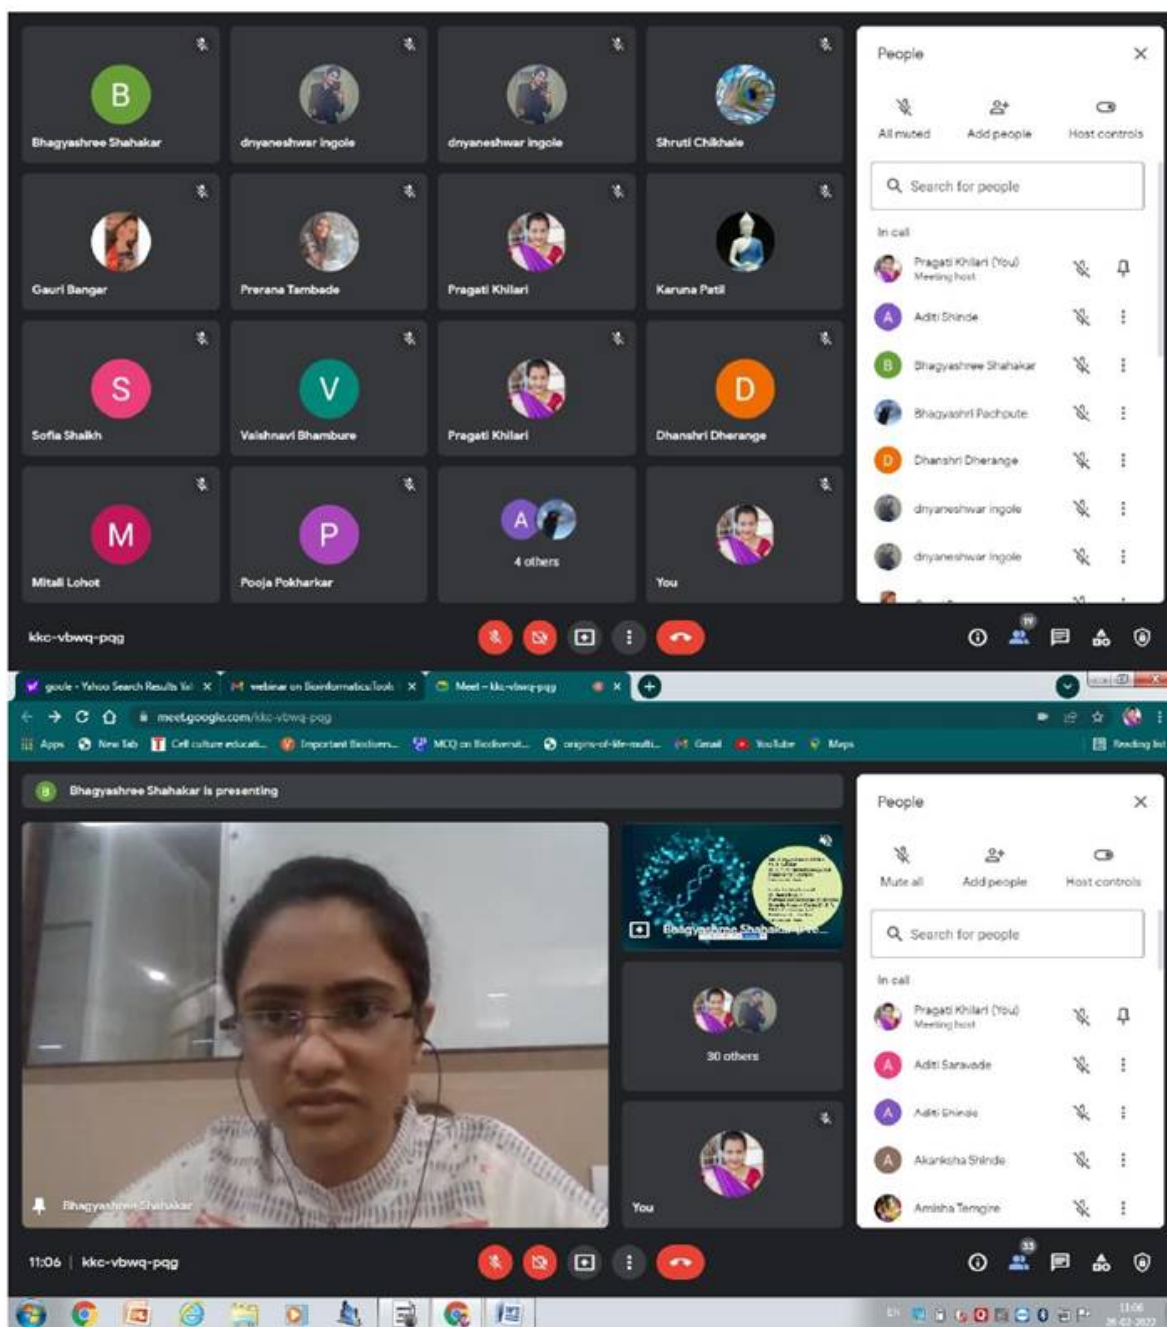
B
Bhagyashree Shahakar

dnyaneshwar ingole

dnyaneshwar ingole

Shruti Chikhale

Gauri Bangar

Prerana Tambade

Pragati Khilari

Karuna Patil

S
Sofia Shaikh

V
Vaishnavi Bhambure

Pragati Khilari

D
Dhanshri Dherange

M
Mitali Lohot

P
Pooja Pokharkar

A
4 others

You

People
All muted
Add people
Host controls
Search for people
In call
Pragati Khilari (You)
Meeting host
Aditi Shinde
Bhagyashree Shahakar
Bhagyashri Pachpute
Dhanshri Dherange
dnyaneshwar ingole
dnyaneshwar ingole

kkc-vbwq-pqg

19

goole - Yahoo Search Results Yal
webinar on Bioinformatics Tools
Meet – kkc-vbwq-pqg
meet.google.com/kkc-vbwq-pqg
Apps New Tab Cell culture educati... Important Biodivers... MCQ on Biodiversit... origins-of-life-multi... Gmail YouTube Maps
Reading list

Bhagyashree Shahakar is presenting

Bhagyashree Shahakar (Pre...

30 others

You

Bhagyashree Shahakar

People
Mute all
Add people
Host controls
Search for people
In call
Pragati Khilari (You)
Meeting host
Aditi Saravade
Aditi Shinde
Akanksha Shinde
Amisha Temgire

11:06 | kkc-vbwq-pqg

33

11:06
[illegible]